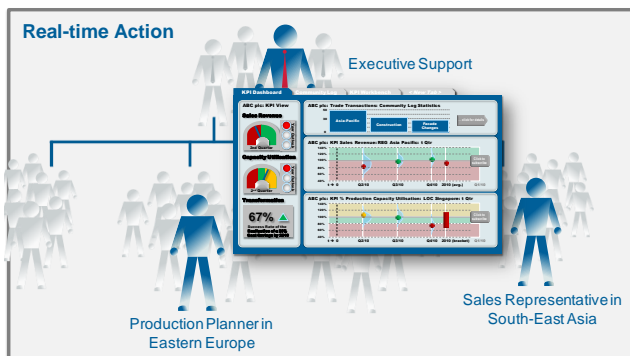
Real-time Action

Executive Support

KPI Dashboard

ABC plc: KPI View

Sales Revenue

Capacity Utilization

Transformation

67%

ABC plc: Trade Transactions: Community Log Statistics

Asia-Pacific

Construction

ABC plc: KPI Sales Revenue: REG Asia Pacific: 1 Qtr

ABC plc: KPI % Production Capacity Utilization: LOC Singapore: 1 Qtr

Q2/10

Q3/10

Q4/10

2010

Production Planner in Eastern Europe

Sales Representative in South-East Asia